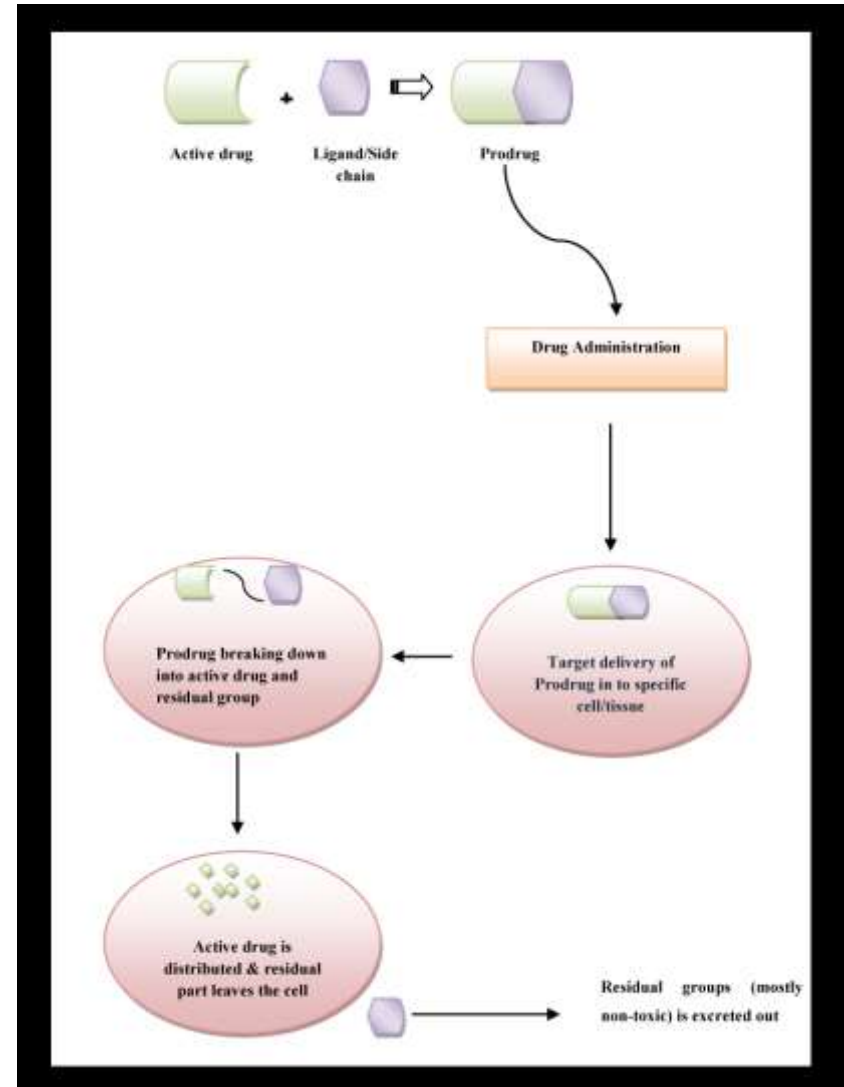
Active drug

+

Ligand/Side chain

Prodrug

Drug Administration

Target delivery of Prodrug in to specific cell/tissue

Prodrug breaking down into active drug and residual group

Active drug is distributed & residual part leaves the cell

Residual groups (mostly non-toxic) is excreted out